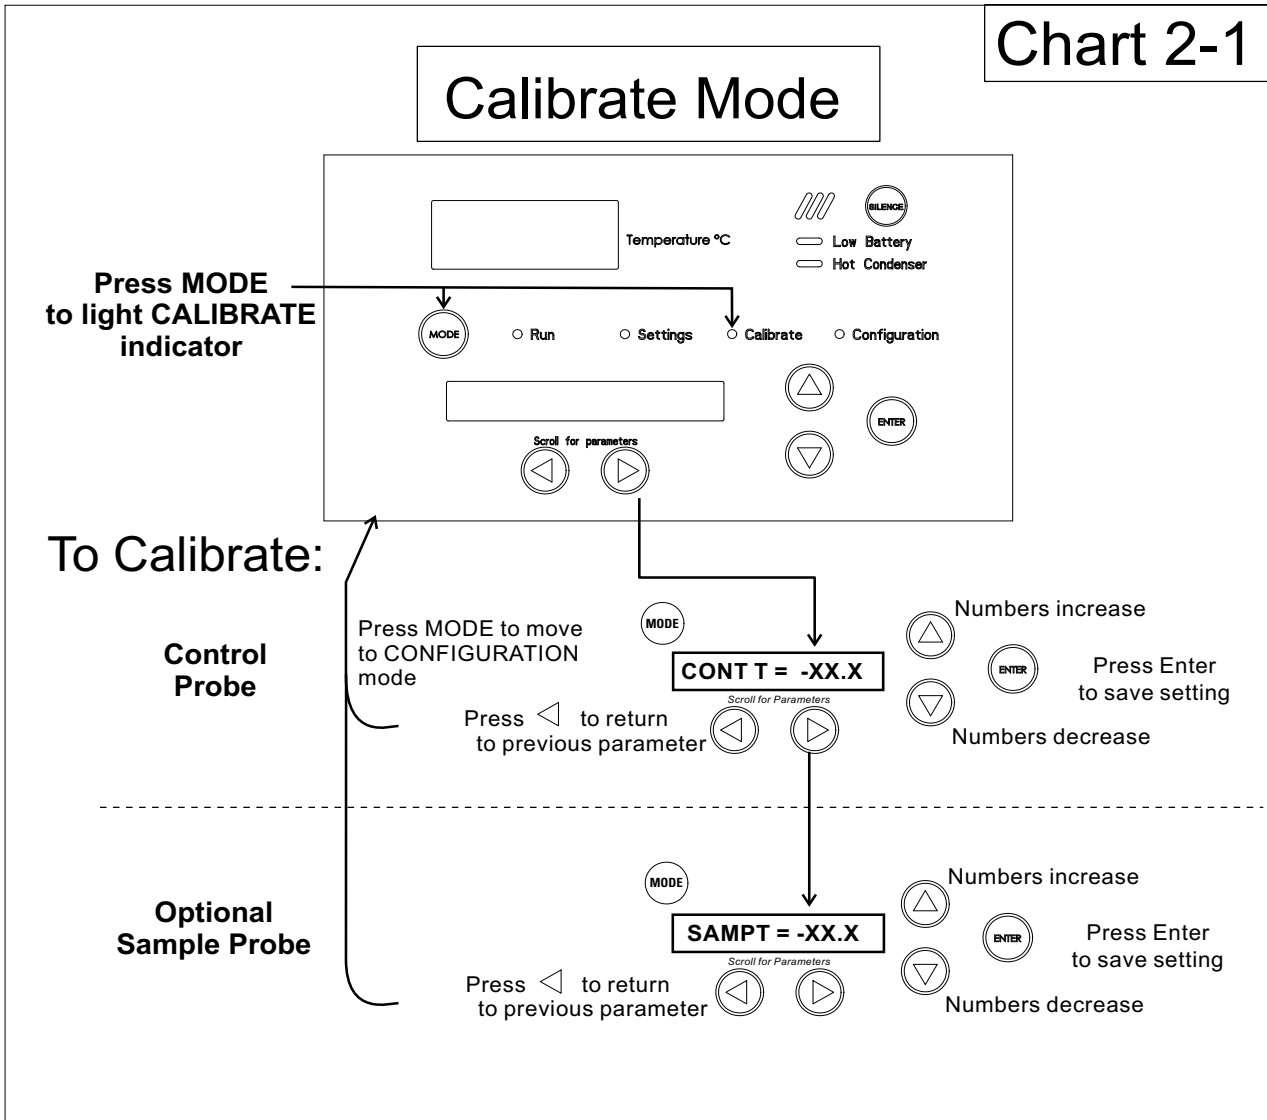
Chart 2-1

Calibrate Mode

Temperature °C

SILENCE

Low Battery

Hot Condenser

Press MODE to light CALIBRATE indicator

MODE

Run

Settings

Calibrate

Configuration

ENTER

Scroll for parameters

To Calibrate:

Control Probe

Press MODE to move to CONFIGURATION mode

MODE

CONT T = -XX.X

Scroll for Parameters

Press ◁ to return to previous parameter

Numbers increase

ENTER

Press Enter to save setting

Numbers decrease

Optional Sample Probe

MODE

SAMPT = -XX.X

Scroll for Parameters

Press ◁ to return to previous parameter

Numbers increase

ENTER

Press Enter to save setting

Numbers decrease